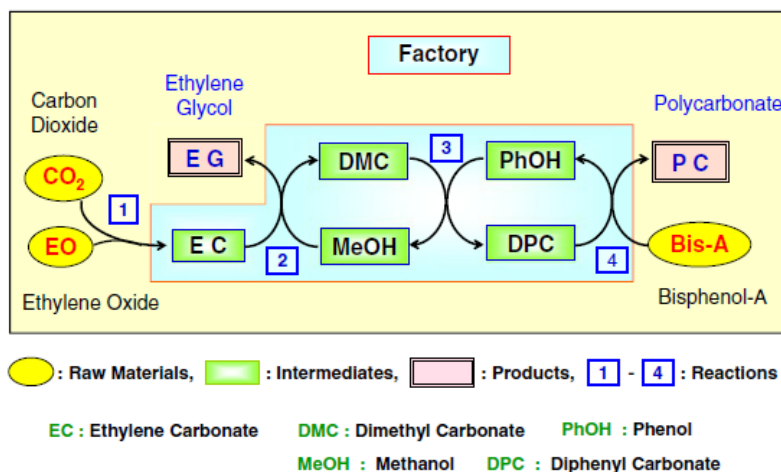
Factory

Carbon Dioxide

Ethylene Glycol

Polycarbonate

$CO_2$

E G

DMC

3

PhOH

P C

1

EO

E C

MeOH

DPC

Bis-A

2

4

Ethylene Oxide

Bisphenol-A

: Raw Materials, : Intermediates, : Products, 1 - 4 : Reactions

EC : Ethylene Carbonate DMC : Dimethyl Carbonate PhOH : Phenol

MeOH : Methanol DPC : Diphenyl Carbonate